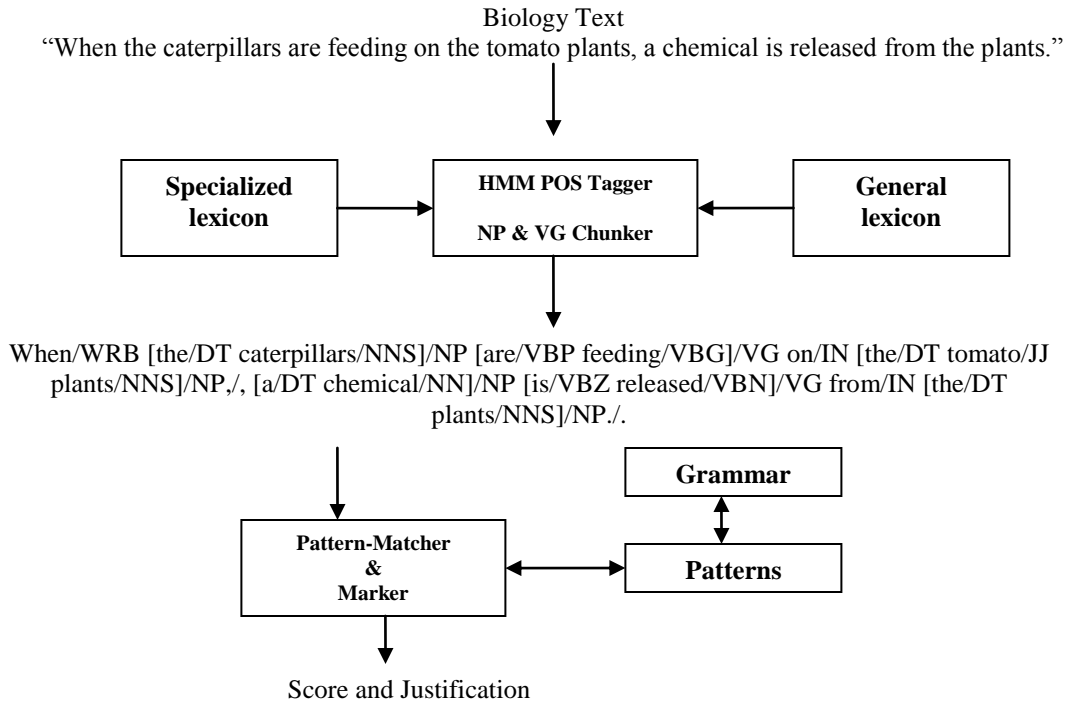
Biology Text
"When the caterpillars are feeding on the tomato plants, a chemical is released from the plants."

Specialized lexicon

HMM POS Tagger

NP & VG Chunker

General lexicon

When/WRB [the/DT caterpillars/NNS]/NP [are/VBP feeding/VBG]/VG on/IN [the/DT tomato/JJ plants/NNS]/NP,/, [a/DT chemical/NN]/NP [is/VBZ released/VBN]/VG from/IN [the/DT plants/NNS]/NP./.

Grammar

Pattern-Matcher & Marker

Patterns

Score and Justification